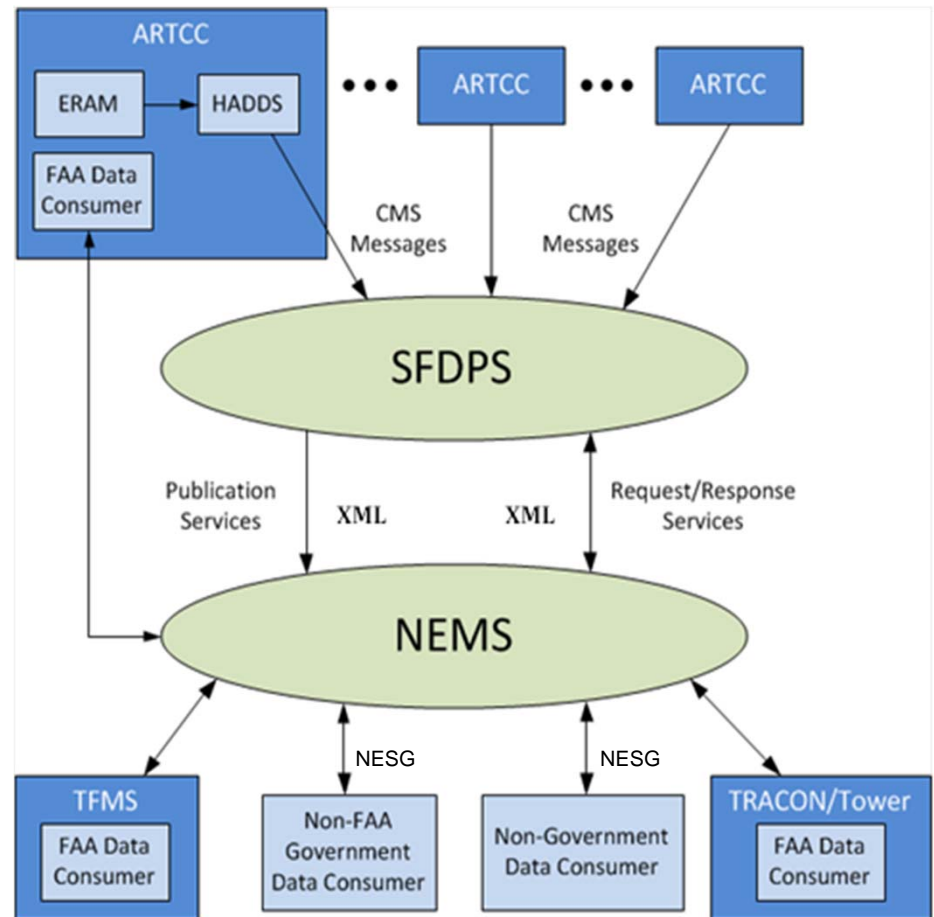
ARTCC

ERAM

HADDS

FAA Data Consumer

ARTCC

ARTCC

CMS Messages

CMS Messages

SFDPS

Publication Services

XML

XML

Request/Response Services

NEMS

NESG

NESG

TFMS

FAA Data Consumer

Non-FAA Government Data Consumer

Non-Government Data Consumer

TRACON/Tower

FAA Data Consumer